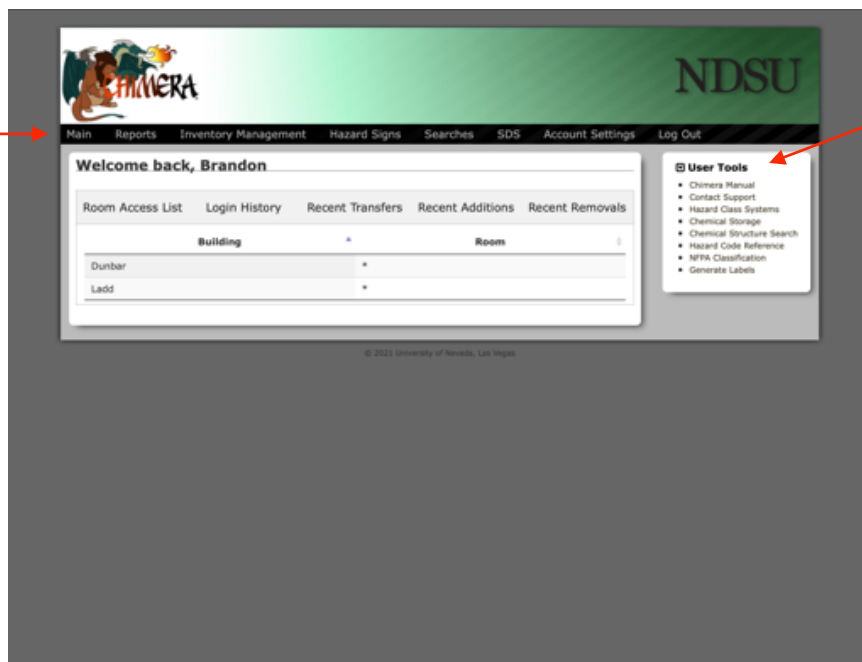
CHIMERA

NDSU

Main Reports Inventory Management Hazard Signs Searches SDS Account Settings Log Out

Welcome back, Brandon

Room Access List Login History Recent Transfers Recent Additions Recent Removals

| Building | Room |
|---|---|
| Dunbar | * |
| Ladd | * |

User Tools
- Chimera Manual
- Contact Support
- Hazard Class Systems
- Chemical Storage
- Chemical Structure Search
- Hazard Code Reference
- NFPA Classification
- Generate Labels

© 2021 University of Nevada, Las Vegas